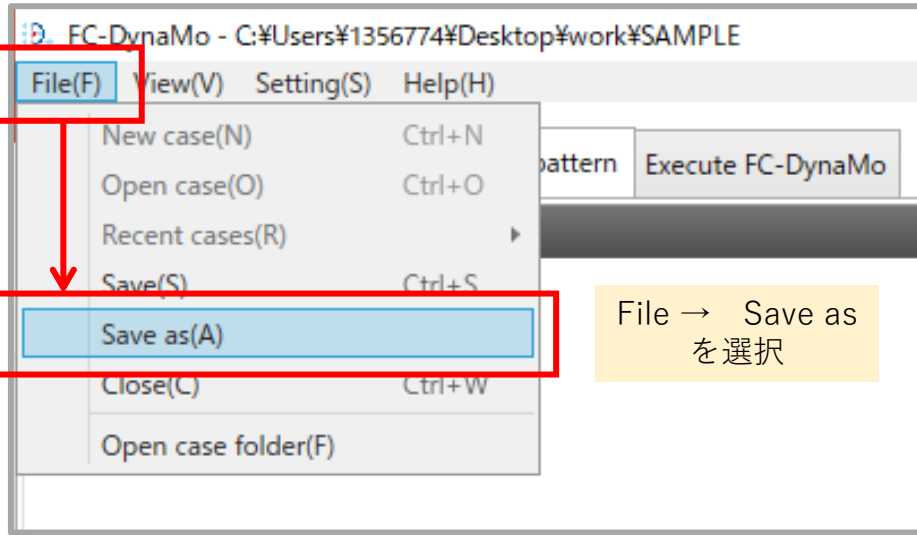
FC-DynaMo - C:¥Users¥1356774¥Desktop¥work¥SAMPLE

File(F) View(V) Setting(S) Help(H)

New case(N) Ctrl+N
Open case(O) Ctrl+O
Recent cases(R)
Save(S) Ctrl+S
Save as(A)
Close(C) Ctrl+W
Open case folder(F)

pattern
Execute FC-DynaMo

File → Save as
を選択